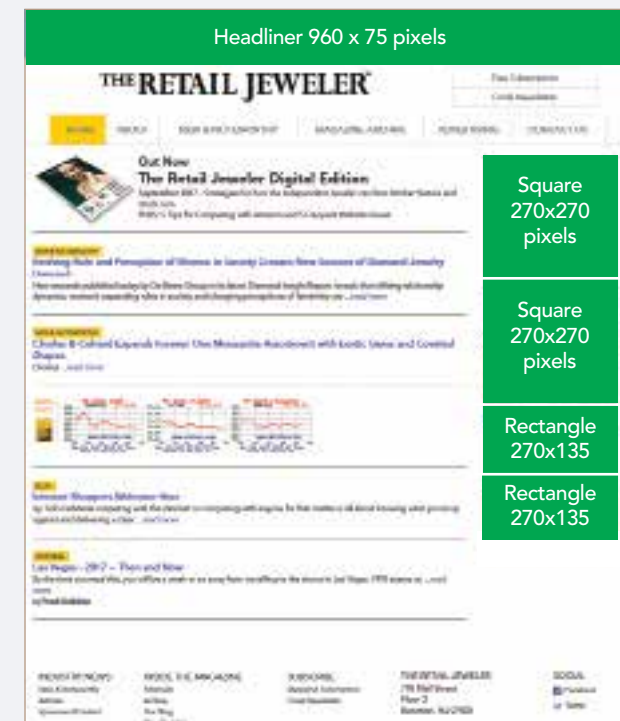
Headliner 960 x 75 pixels

THE RETAIL JEWELER

Out Now
The Retail Jeweler Digital Edition

Square 270x270 pixels

Square 270x270 pixels

Rectangle 270x135

Rectangle 270x135

Evolving Role and Perception of Women in Society Creates New Sources of Diamond Jewelry

Charles & Colvard Expands Forever One Moissanite Assortment with Exotic Gems and Coveted Shapes

Internet Shoppers Bifurcate Now

Las Vegas - 2017 - Then and Now